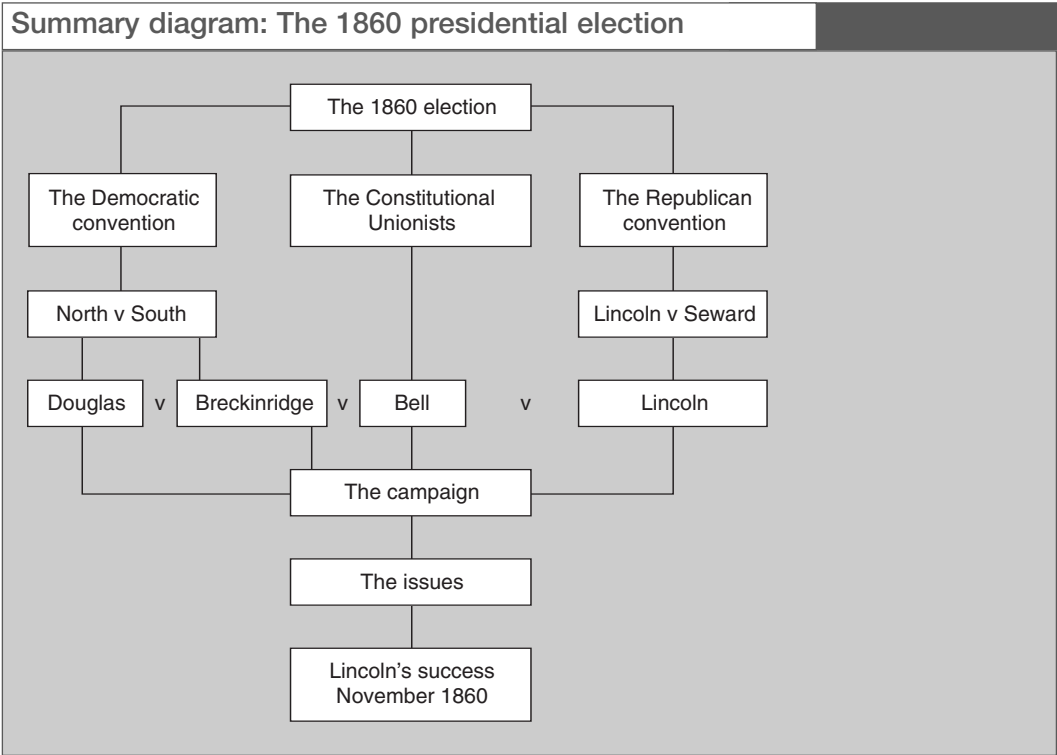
Summary diagram: The 1860 presidential election

The 1860 election

The Democratic convention

The Constitutional Unionists

The Republican convention

North v South

Lincoln v Seward

Douglas v Breckinridge v Bell v Lincoln

The campaign

The issues

Lincoln's success November 1860